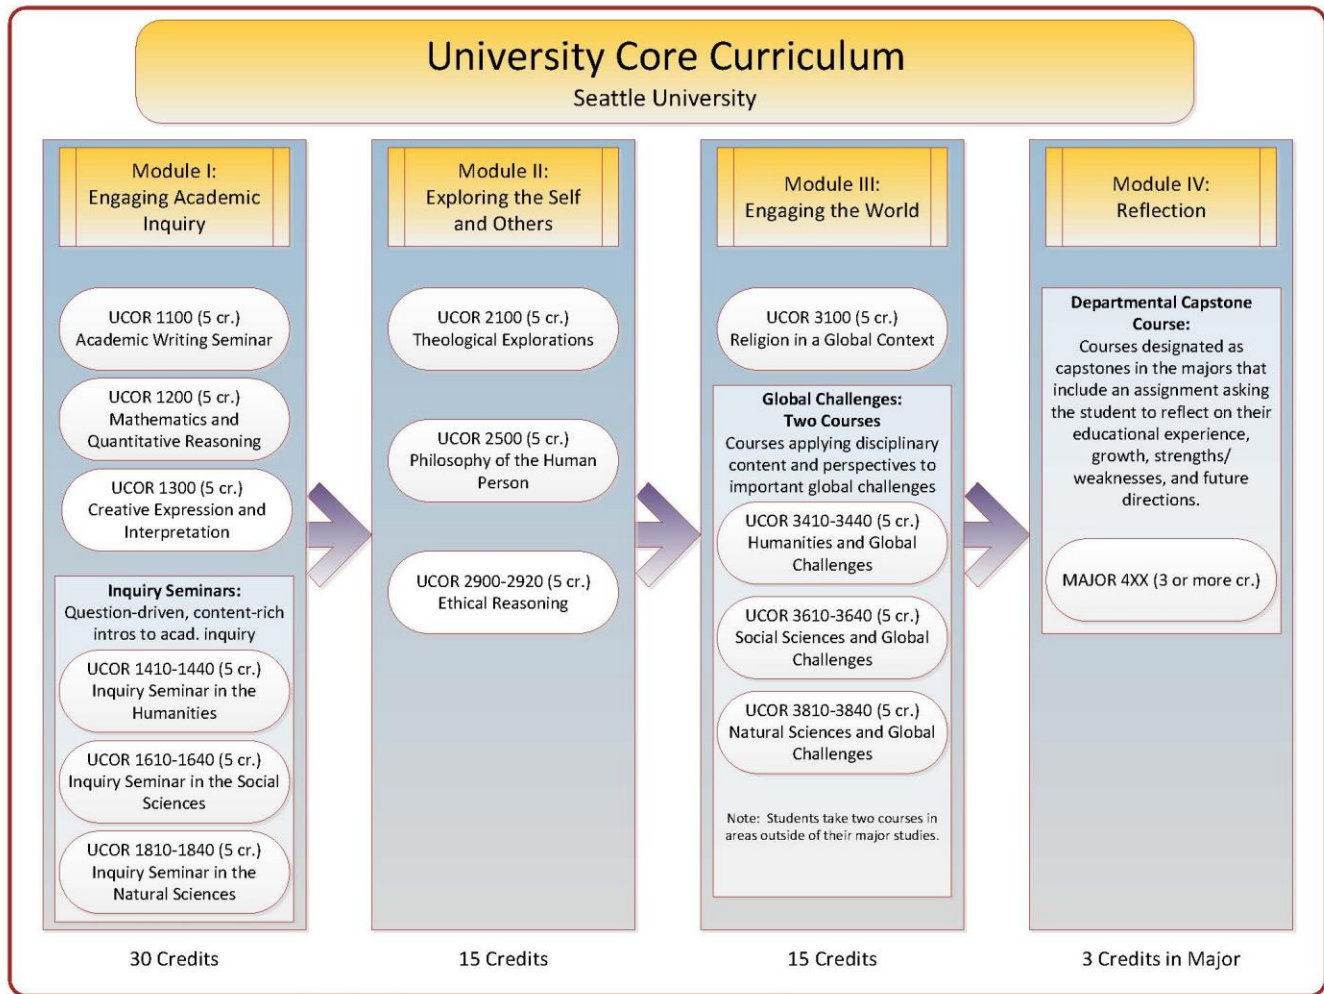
University Core Curriculum
Seattle University

Module I:
Engaging Academic Inquiry

UCOR 1100 (5 cr.)
Academic Writing Seminar

UCOR 1200 (5 cr.)
Mathematics and Quantitative Reasoning

UCOR 1300 (5 cr.)
Creative Expression and Interpretation

Inquiry Seminars:
Question-driven, content-rich intros to acad. inquiry

UCOR 1410-1440 (5 cr.)
Inquiry Seminar in the Humanities

UCOR 1610-1640 (5 cr.)
Inquiry Seminar in the Social Sciences

UCOR 1810-1840 (5 cr.)
Inquiry Seminar in the Natural Sciences

30 Credits

Module II:
Exploring the Self and Others

UCOR 2100 (5 cr.)
Theological Explorations

UCOR 2500 (5 cr.)
Philosophy of the Human Person

UCOR 2900-2920 (5 cr.)
Ethical Reasoning

15 Credits

Module III:
Engaging the World

UCOR 3100 (5 cr.)
Religion in a Global Context

Global Challenges:
Two Courses
Courses applying disciplinary content and perspectives to important global challenges

UCOR 3410-3440 (5 cr.)
Humanities and Global Challenges

UCOR 3610-3640 (5 cr.)
Social Sciences and Global Challenges

UCOR 3810-3840 (5 cr.)
Natural Sciences and Global Challenges

Note: Students take two courses in areas outside of their major studies.

15 Credits

Module IV:
Reflection

Departmental Capstone Course:
Courses designated as capstones in the majors that include an assignment asking the student to reflect on their educational experience, growth, strengths/ weaknesses, and future directions.

MAJOR 4XX (3 or more cr.)

3 Credits in Major